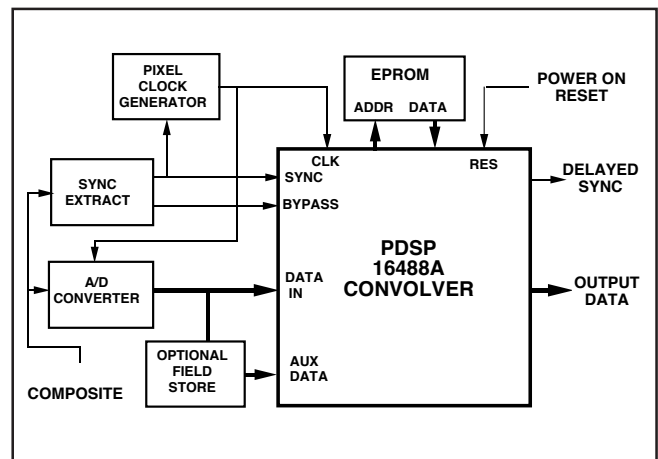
PIXEL CLOCK GENERATOR

EPROM

ADDR

DATA

POWER ON RESET

CLK

SYNC

RES

SYNC EXTRACT

BYPASS

DELAYED SYNC

PDSP 16488A CONVOLVER

A/D CONVERTER

DATA IN

OUTPUT DATA

OPTIONAL FIELD STORE

AUX DATA

COMPOSITE